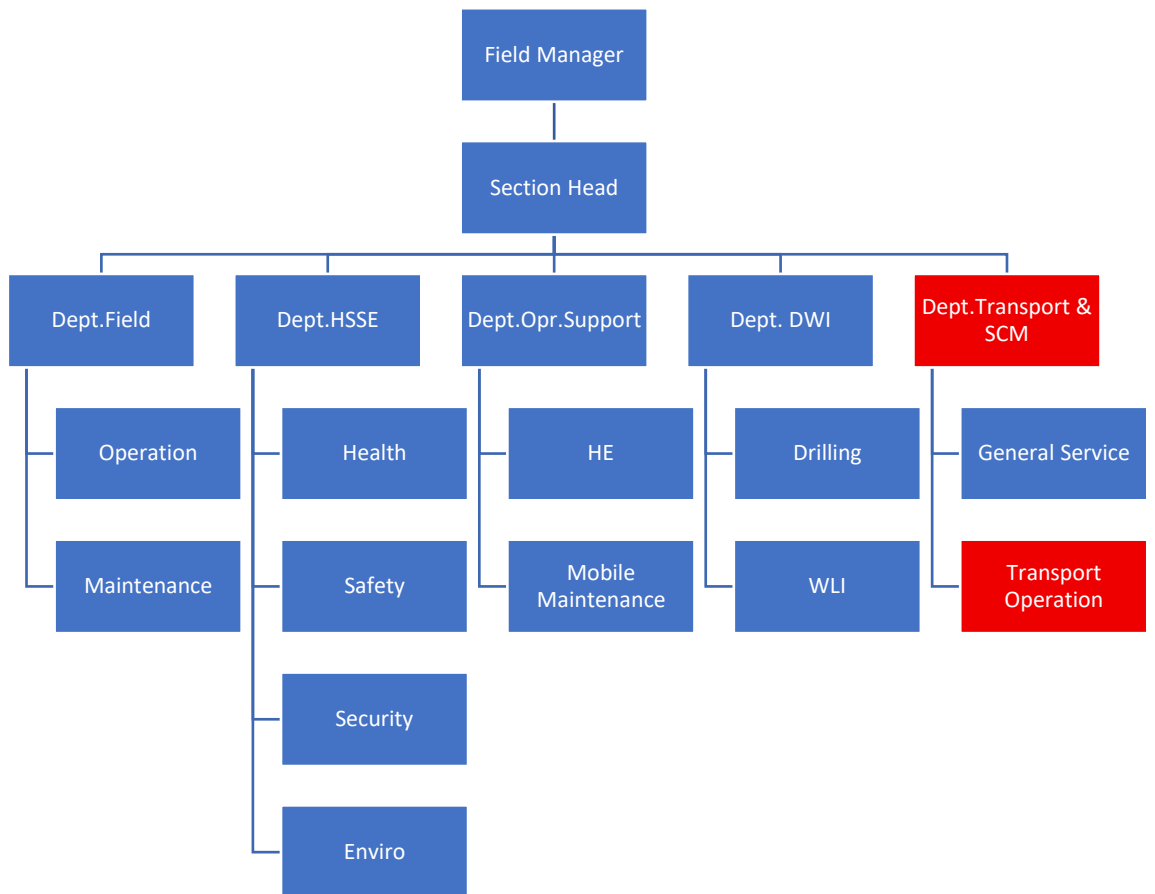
Field Manager

Section Head

Dept.Field

Operation

Maintenance

Dept.HSSE

Health

Safety

Security

Enviro

Dept.Opr.Support

HE

Mobile Maintenance

Dept. DWI

Drilling

WLI

Dept.Transport & SCM

General Service

Transport Operation